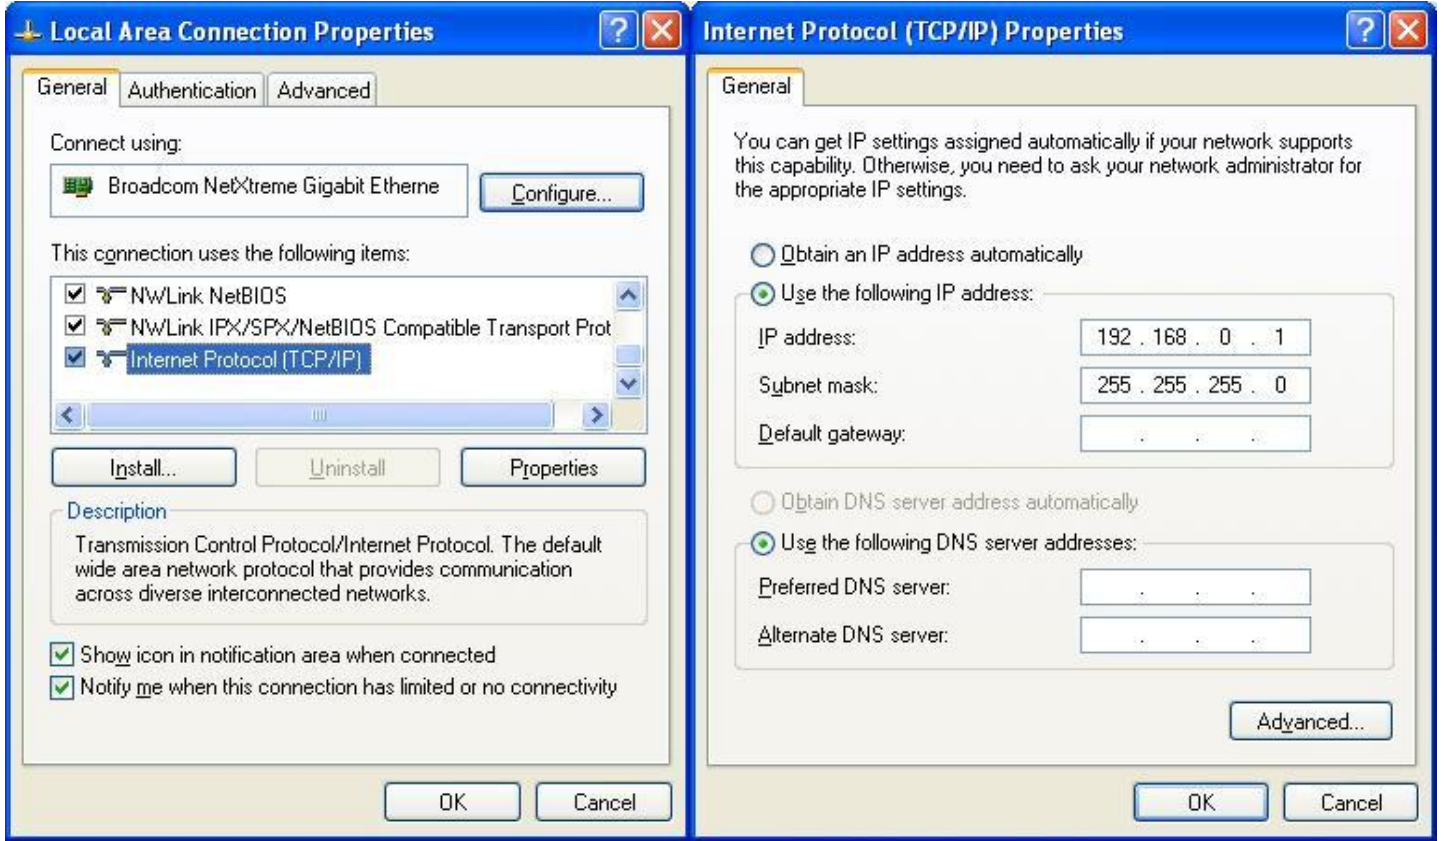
Local Area Connection Properties

General | Authentication | Advanced

Connect using:

Broadcom NetXtreme Gigabit Etherne

Configure...

This connection uses the following items:

NWLink NetBIOS
NWLink IPX/SPX/NetBIOS Compatible Transport Prot
Internet Protocol (TCP/IP)

Install... | Uninstall | Properties

Description

Transmission Control Protocol/Internet Protocol. The default wide area network protocol that provides communication across diverse interconnected networks.

Show icon in notification area when connected
Notify me when this connection has limited or no connectivity

OK | Cancel

Internet Protocol (TCP/IP) Properties

General

You can get IP settings assigned automatically if your network supports this capability. Otherwise, you need to ask your network administrator for the appropriate IP settings.

Obtain an IP address automatically
Use the following IP address:

IP address: 192 . 168 . 0 . 1
Subnet mask: 255 . 255 . 255 . 0
Default gateway: . . .

Obtain DNS server address automatically
Use the following DNS server addresses:

Preferred DNS server: . . .
Alternate DNS server: . . .

Advanced...

OK | Cancel